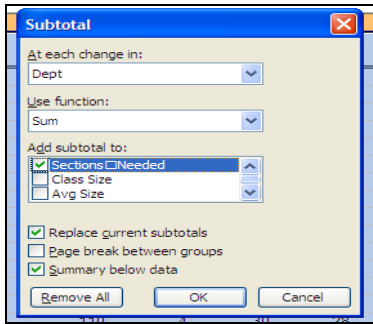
Subtotal

At each change in:
Dept

Use function:
Sum

Add subtotal to:
Sections□Needed
Class Size
Avg Size

Replace current subtotals
Page break between groups
Summary below data

Remove All
OK
Cancel